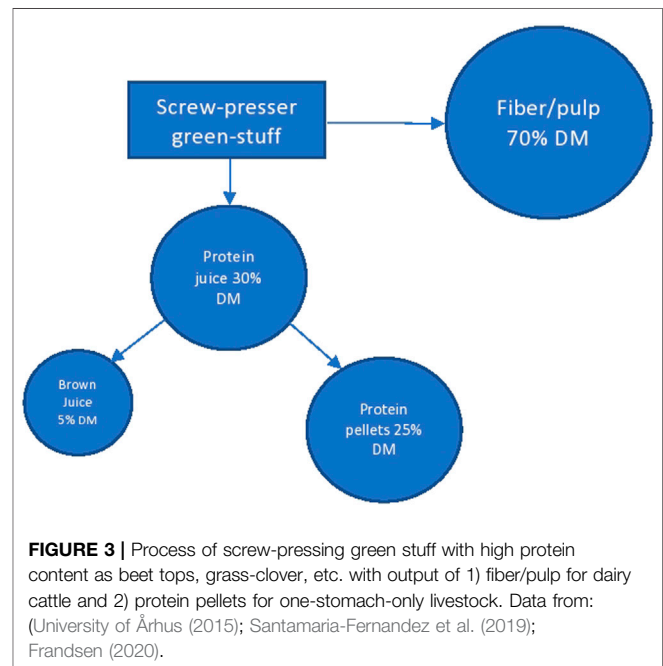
Screw-presser green-stuff

Fiber/pulp 70% DM

Protein juice 30% DM

Brown Juice 5% DM

Protein pellets 25% DM

**FIGURE 3 |** Process of screw-pressing green stuff with high protein content as beet tops, grass-clover, etc. with output of 1) fiber/pulp for dairy cattle and 2) protein pellets for one-stomach-only livestock. Data from: (University of Århus (2015); Santamaria-Fernandez et al. (2019); Frandsen (2020).